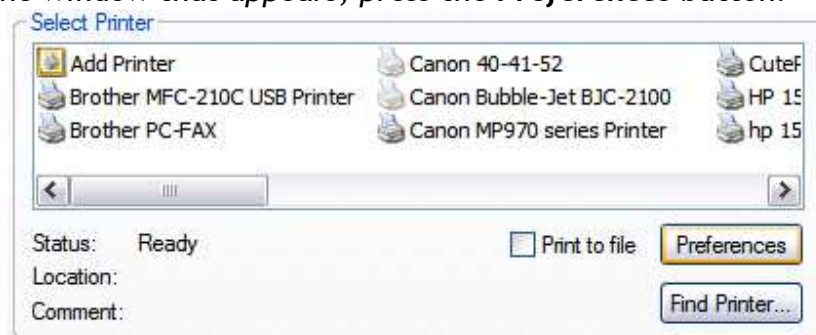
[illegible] window that appears, press the Preferences button.

Select Printer

Add Printer
Brother MFC-210C USB Printer
Brother PC-FAX
Canon 40-41-52
Canon Bubble-Jet BJC-2100
Canon MP970 series Printer
CuteF
HP 15
hp 15

Status: Ready
Location:
Comment:

Print to file
Preferences
Find Printer...